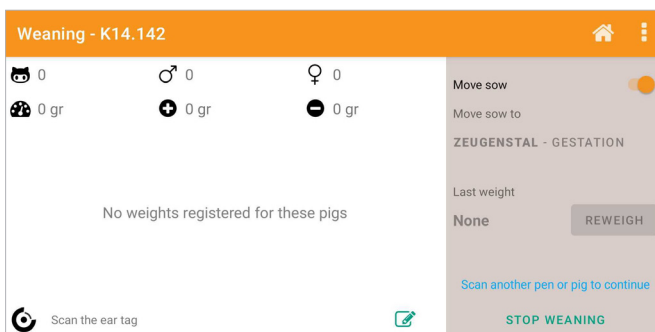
Weaning - K14.142

0
♂ 0
♀ 0
0 gr
0 gr
0 gr

No weights registered for these pigs

Scan the ear tag

Move sow

Move sow to

ZEUGENSTAL - GESTATION

Last weight

None

REWEIGH

Scan another pen or pig to continue

STOP WEANING